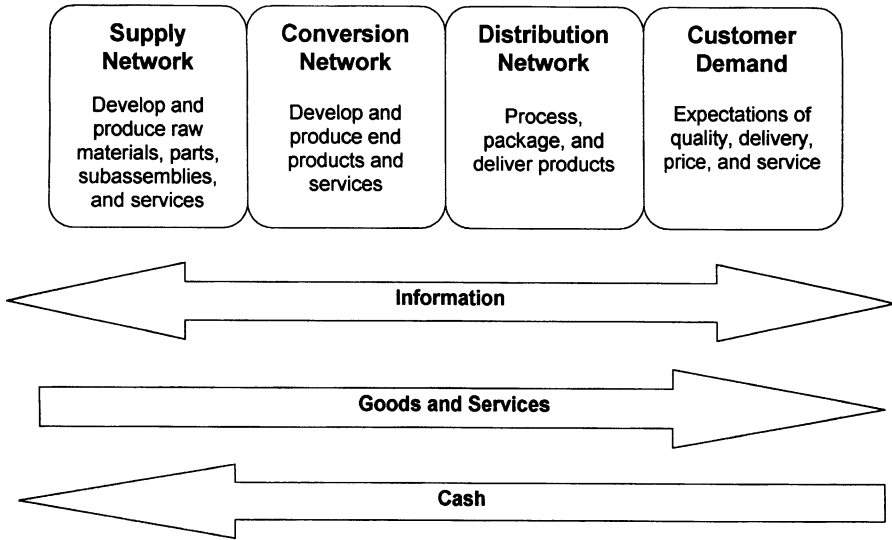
Supply Network

Develop and produce raw materials, parts, subassemblies, and services

Conversion Network

Develop and produce end products and services

Distribution Network

Process, package, and deliver products

Customer Demand

Expectations of quality, delivery, price, and service

Information

Goods and Services

Cash